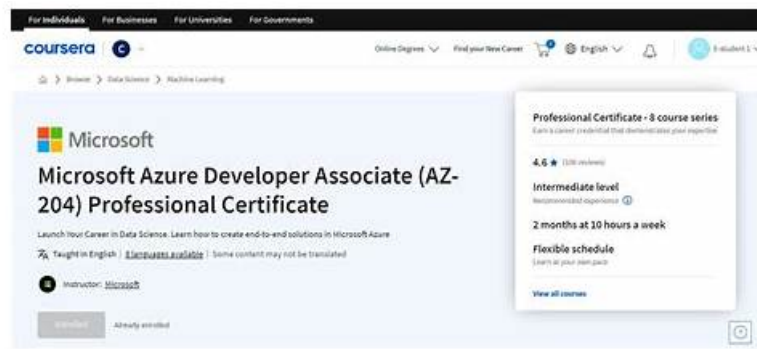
For Individuals For Businesses For Universities For Governments

coursera

Online Degrees Find your New Career English

> Browse > Data Science > Machine Learning

Microsoft

Microsoft Azure Developer Associate (AZ-204) Professional Certificate

Launch Your Career in Data Science. Learn how to create end-to-end solutions in Microsoft Azure

Taught in English | 8 languages available | Some content may not be translated

Instructor: Microsoft

Enrolled Already enrolled

Professional Certificate - 8 course series
Earn a career credential that demonstrates your expertise

4.6 ★ ([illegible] reviews)

Intermediate level
Recommended experience

2 months at 10 hours a week

Flexible schedule
Learn at your own pace

View all courses